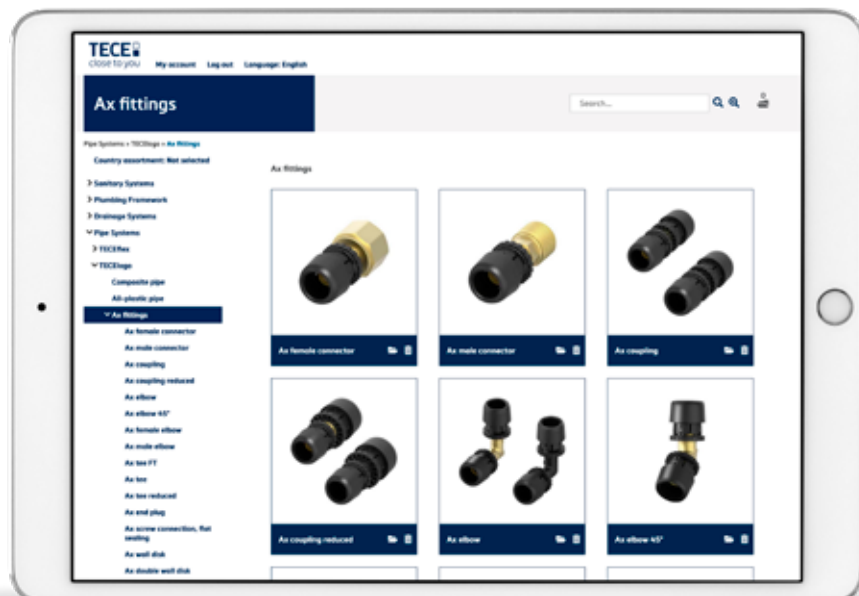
TECE
close to you

My account Log out Language: English

Ax fittings

Search...

Pipe Systems » TECElogo » Ax fittings

Country assortment: Not selected

> Sanitary Systems
> Plumbing Framework
> Drainage Systems
˅ Pipe Systems
> TECEflex
˅ TECElogo
Composite pipe
All-plastic pipe
˅ Ax fittings
Ax female connector
Ax male connector
Ax coupling
Ax coupling reduced
Ax elbow
Ax elbow 45°
Ax female elbow
Ax male elbow
Ax tee FT
Ax tee
Ax tee reduced
Ax end plug
Ax screw connection, flat sealing
Ax wall disk
Ax double wall disk

Ax fittings

Ax female connector

Ax male connector

Ax coupling

Ax coupling reduced

Ax elbow

Ax elbow 45°